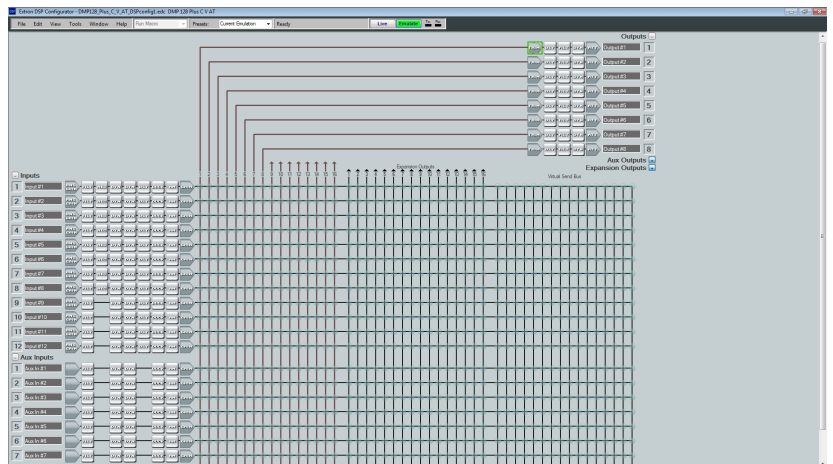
Extron DSP Configurator - DMP128_Plus_C_V_AT_DSPconfig1.edsc DMP 128 Plus C V AT

File Edit View Tools Window Help Run Macro Presets: Current Emulation Ready Live Emulate

Outputs
Output #1 1
Output #2 2
Output #3 3
Output #4 4
Output #5 5
Output #6 6
Output #7 7
Output #8 8
Aux Outputs
Expansion Outputs

9 10 11 12 13 14 15 16
Expansion Outputs
Virtual Send Bus

Inputs
1 Input #1
2 Input #2
3 Input #3
4 Input #4
5 Input #5
6 Input #6
7 Input #7
8 Input #8
9 Input #9
10 Input #10
11 Input #11
12 Input #12
Aux Inputs
1 Aux In #1
2 Aux In #2
3 Aux In #3
4 Aux In #4
5 Aux In #5
6 Aux In #6
7 Aux In #7